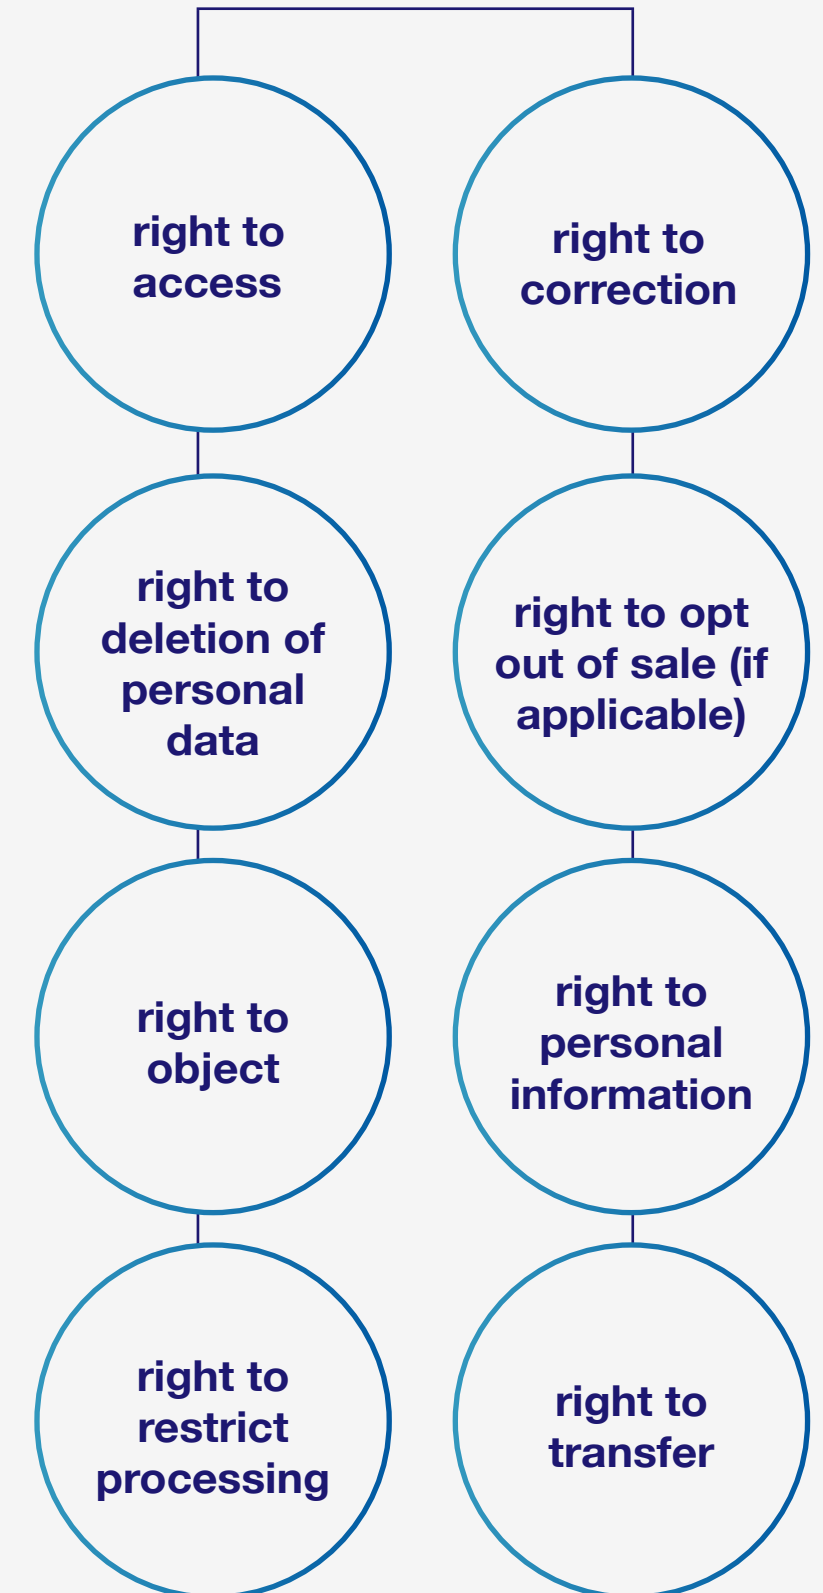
right to access

right to correction

right to deletion of personal data

right to opt out of sale (if applicable)

right to object

right to personal information

right to restrict processing

right to transfer